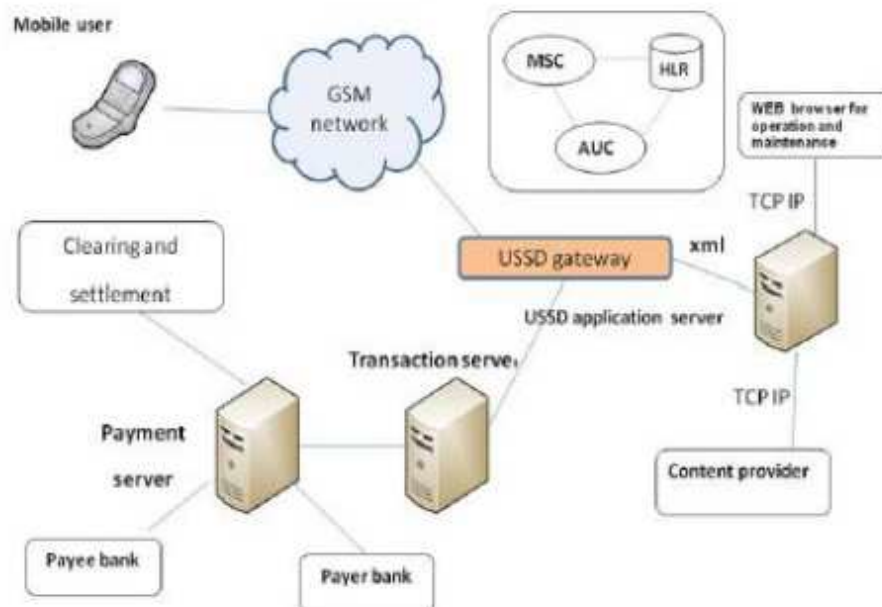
Mobile user

GSM network

MSC

HLR

AUC

WEB browser for operation and maintenance

TCP IP

Clearing and settlement

USSD gateway

xml

USSD application server

Transaction serve

Payment server

TCP IP

Content provider

Payee bank

Payer bank